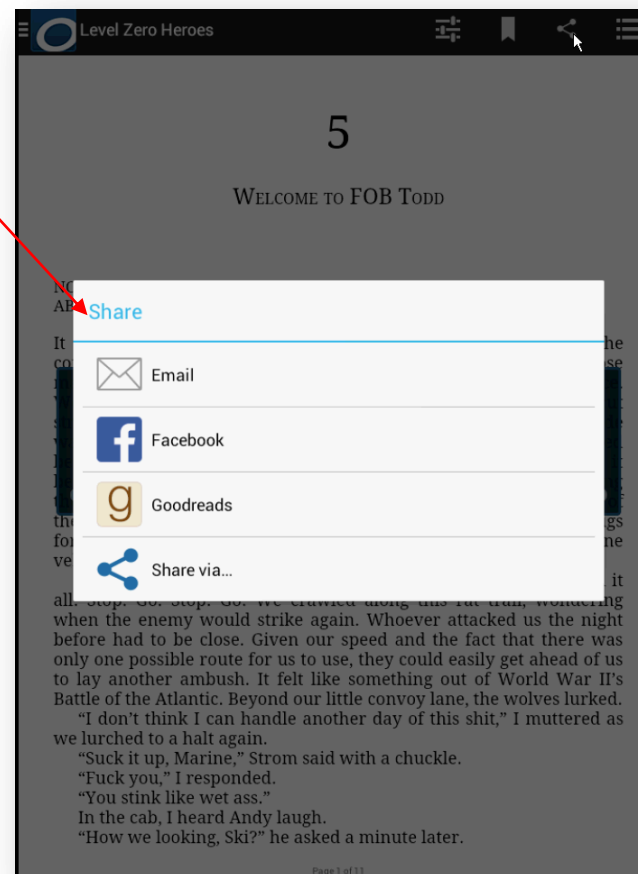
Level Zero Heroes

5

WELCOME TO FOB TODD

NO
AF

It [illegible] the
co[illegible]

the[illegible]
fo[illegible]
ve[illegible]

Share

Email

Facebook

Goodreads

Share via...

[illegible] it all. Stop. Go. Stop. Go. We crawled along this rat trail, wondering when the enemy would strike again. Whoever attacked us the night before had to be close. Given our speed and the fact that there was only one possible route for us to use, they could easily get ahead of us to lay another ambush. It felt like something out of World War II's Battle of the Atlantic. Beyond our little convoy lane, the wolves lurked.

"I don't think I can handle another day of this shit," I muttered as we lurched to a halt again.

"Suck it up, Marine," Strom said with a chuckle.

"Fuck you," I responded.

"You stink like wet ass."

In the cab, I heard Andy laugh.

"How we looking, Ski?" he asked a minute later.

Page 1 of 11